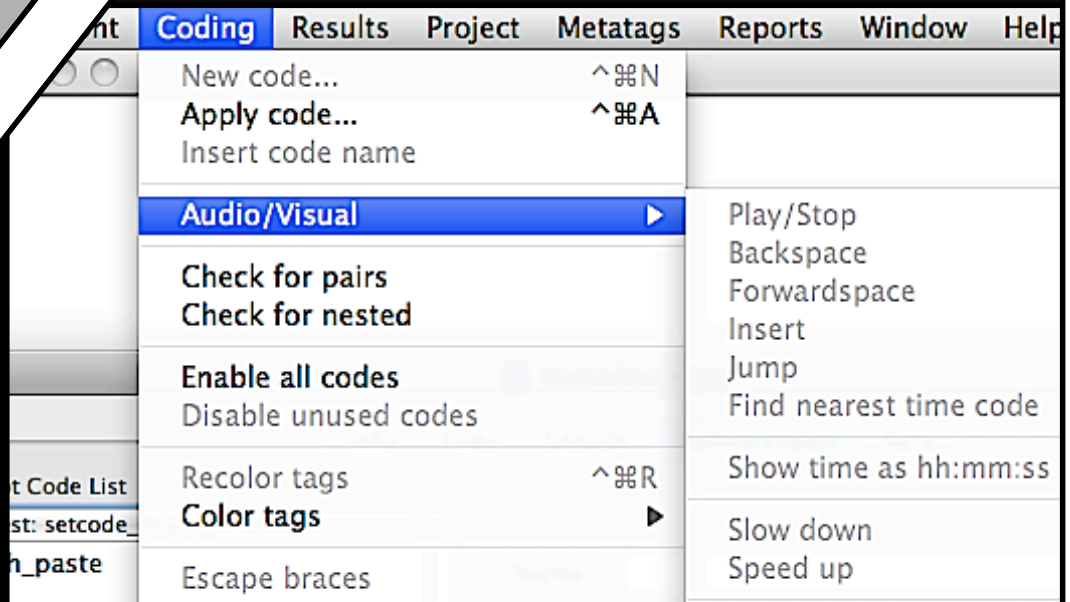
nt Coding Results Project Metatags Reports Window Help

New code... ^⌘N
Apply code... ^⌘A
Insert code name

Audio/Visual ▶

Check for pairs
Check for nested

Enable all codes
Disable unused codes

Recolor tags ^⌘R
Color tags ▶

Escape braces

Play/Stop
Backspace
Forwardspace
Insert
Jump
Find nearest time code

Show time as hh:mm:ss

Slow down
Speed up

t Code List
st: setcode_
h_paste